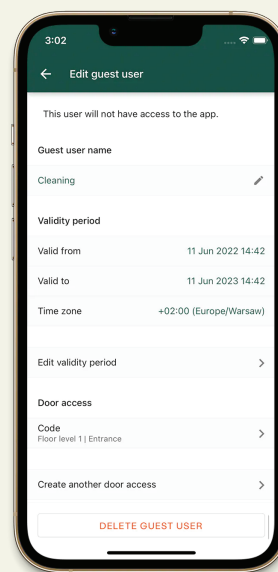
3:02

Edit guest user

This user will not have access to the app.

Guest user name

Cleaning

Validity period

Valid from 11 Jun 2022 14:42

Valid to 11 Jun 2023 14:42

Time zone +02:00 (Europe/Warsaw)

Edit validity period

Door access

Code
Floor level 1 | Entrance

Create another door access

DELETE GUEST USER